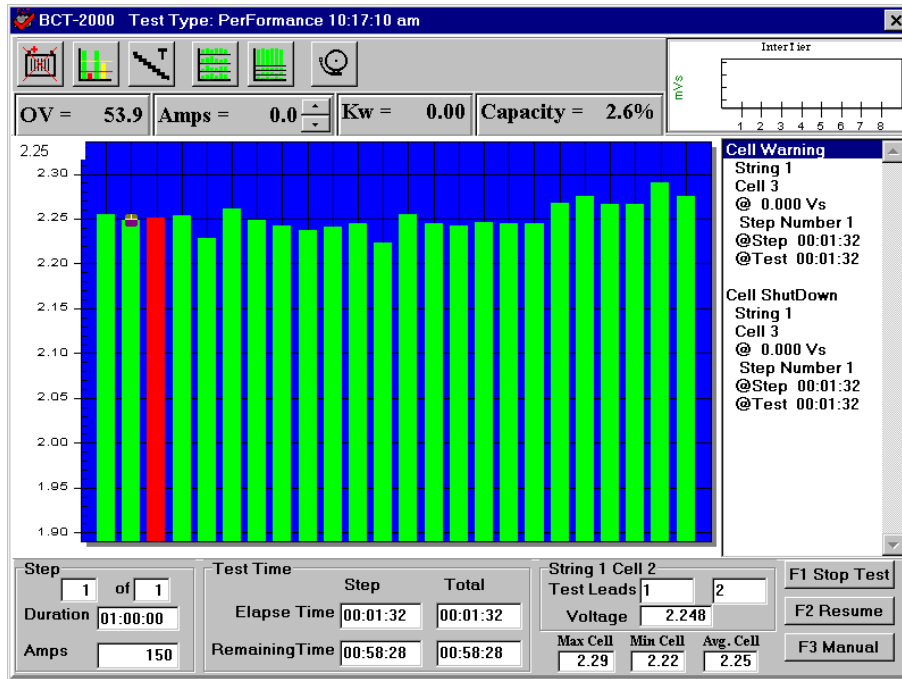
BCT-2000 Test Type: PerFormance 10:17:10 am

OV = 53.9 Amps = 0.0 Kw = 0.00 Capacity = 2.6%

InterTier
mVs
1 2 3 4 5 6 7 8

2.25
2.30
2.25
2.20
2.15
2.10
2.05
2.00
1.95
1.90

Cell Warning
String 1
Cell 3
@ 0.000 Vs
Step Number 1
@Step 00:01:32
@Test 00:01:32

Cell ShutDown
String 1
Cell 3
@ 0.000 Vs
Step Number 1
@Step 00:01:32
@Test 00:01:32

Step
1 of 1
Duration 01:00:00
Amps 150

Test Time
Step Total
Elapse Time 00:01:32 00:01:32
RemainingTime 00:58:28 00:58:28

String 1 Cell 2
Test Leads 1 2
Voltage 2.248
Max Cell 2.29
Min Cell 2.22
Avg. Cell 2.25

F1 Stop Test
F2 Resume
F3 Manual